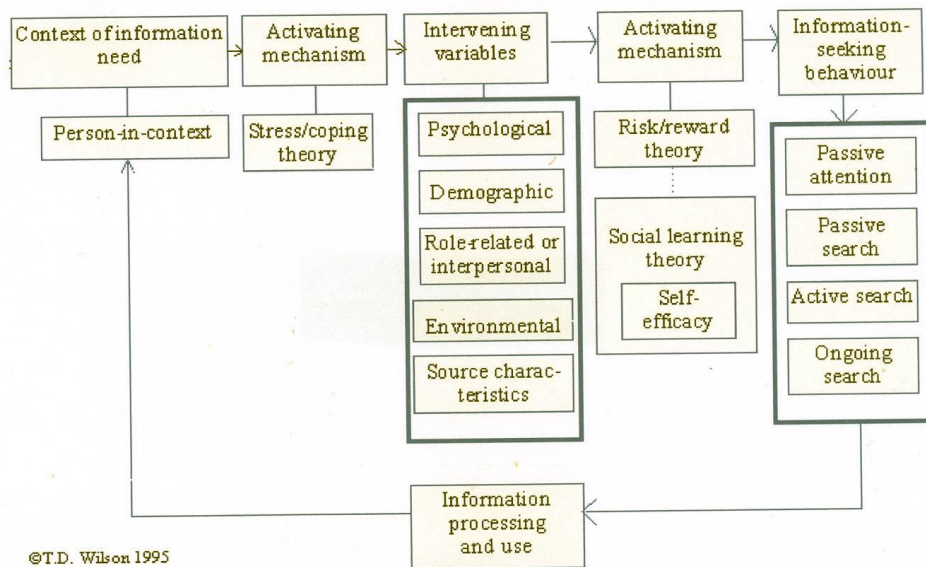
Context of information need

Person-in-context

Activating mechanism

Stress/coping theory

Intervening variables

Psychological

Demographic

Role-related or interpersonal

Environmental

Source characteristics

Activating mechanism

Risk/reward theory

Social learning theory

Self-efficacy

Information-seeking behaviour

Passive attention

Passive search

Active search

Ongoing search

Information processing and use

©T.D. Wilson 1995